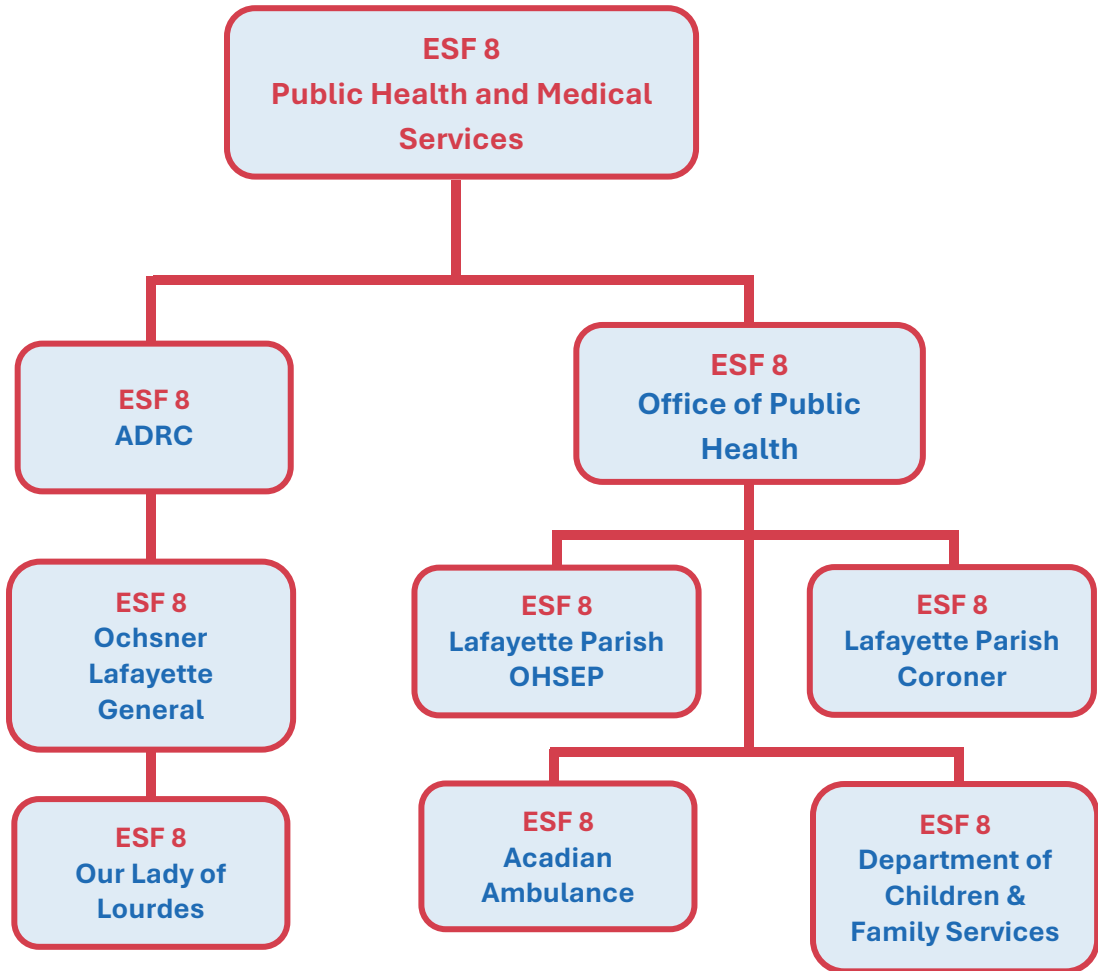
ESF 8
Public Health and Medical Services

ESF 8
ADRC

ESF 8
Office of Public Health

ESF 8
Ochsner Lafayette General

ESF 8
Lafayette Parish OHSEP

ESF 8
Lafayette Parish Coroner

ESF 8
Our Lady of Lourdes

ESF 8
Acadian Ambulance

ESF 8
Department of Children & Family Services